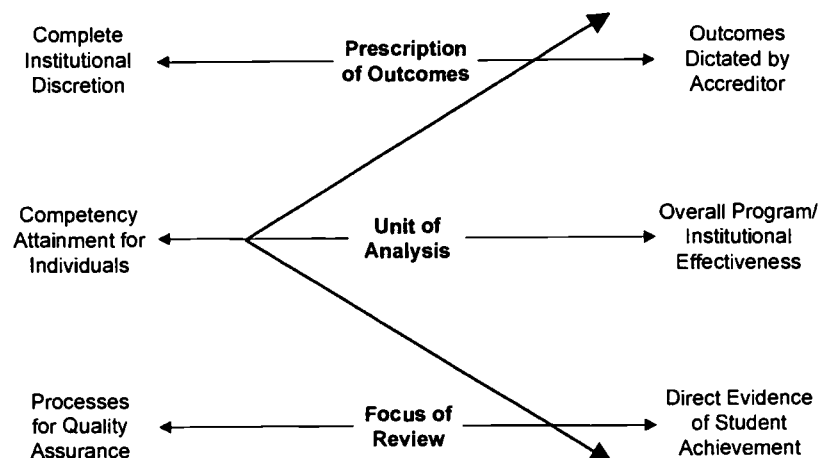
Complete Institutional Discretion

Prescription of Outcomes

Outcomes Dictated by Accreditor

Competency Attainment for Individuals

Unit of Analysis

Overall Program/ Institutional Effectiveness

Processes for Quality Assurance

Focus of Review

Direct Evidence of Student Achievement